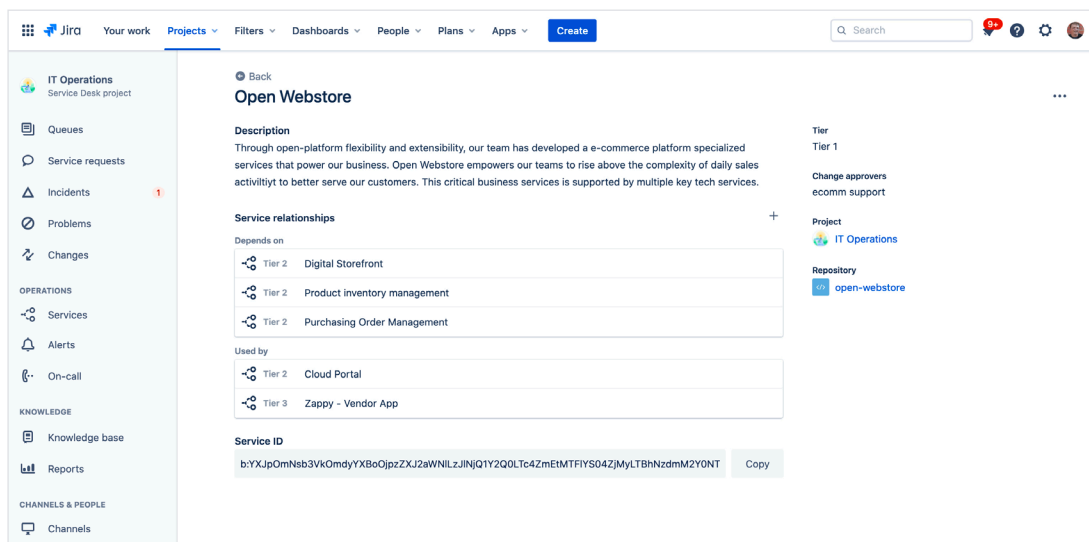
Jira Your work Projects Filters Dashboards People Plans Apps Create

Search 9+

IT Operations
Service Desk project

Queues
Service requests
Incidents 1
Problems
Changes

OPERATIONS
Services
Alerts
On-call

KNOWLEDGE
Knowledge base
Reports

CHANNELS & PEOPLE
Channels

Back
Open Webstore

...

Description
Through open-platform flexibility and extensibility, our team has developed a e-commerce platform specialized services that power our business. Open Webstore empowers our teams to rise above the complexity of daily sales activiltiyt to better serve our customers. This critical business services is supported by multiple key tech services.

Service relationships +
Depends on
Tier 2 Digital Storefront
Tier 2 Product inventory management
Tier 2 Purchasing Order Management
Used by
Tier 2 Cloud Portal
Tier 3 Zappy - Vendor App

Service ID
b:YXJpOmNsb3VkOmdyYXBoOjpzZXJ2aWNlLzJlNjQ1Y2Q0LTc4ZmEtMTFlYS04ZjMyLTBhNzdmM2Y0NT Copy

Tier
Tier 1

Change approvers
ecomm support

Project
IT Operations

Repository
open-webstore